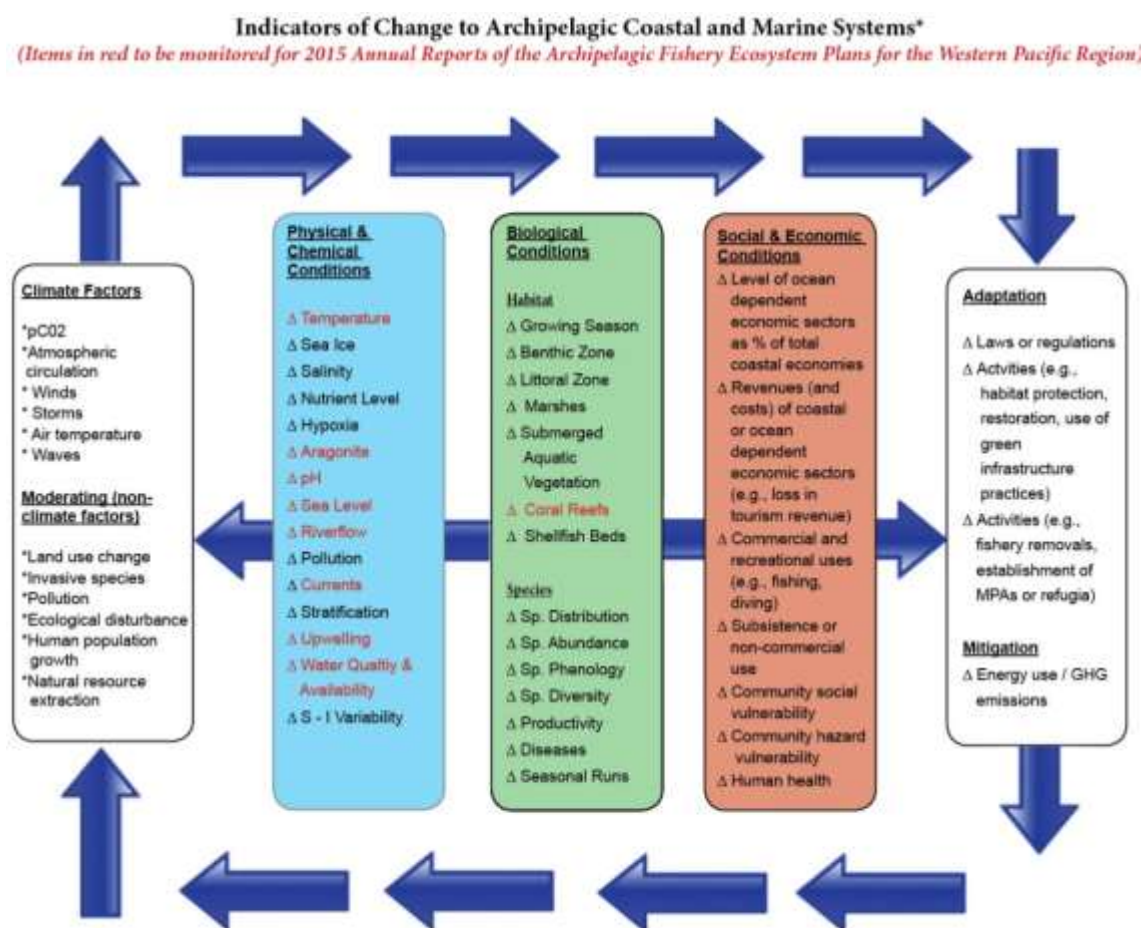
Indicators of Change to Archipelagic Coastal and Marine Systems*
(Items in red to be monitored for 2015 Annual Reports of the Archipelagic Fishery Ecosystem Plans for the Western Pacific Region)

Climate Factors

*pC02
*Atmospheric circulation
* Winds
* Storms
* Air temperature
* Waves

Moderating (non-climate factors)

*Land use change
*Invasive species
*Pollution
*Ecological disturbance
*Human population growth
*Natural resource extraction

Physical & Chemical Conditions

Δ Temperature
Δ Sea Ice
Δ Salinity
Δ Nutrient Level
Δ Hypoxia
Δ Aragonite
Δ pH
Δ Sea Level
Δ Riverflow
Δ Pollution
Δ Currents
Δ Stratification
Δ Upwelling
Δ Water Quality & Availability
Δ S - I Variability

Biological Conditions

Habitat
Δ Growing Season
Δ Benthic Zone
Δ Littoral Zone
Δ Marshes
Δ Submerged Aquatic Vegetation
Δ Coral Reefs
Δ Shellfish Beds

Species
Δ Sp. Distribution
Δ Sp. Abundance
Δ Sp. Phenology
Δ Sp. Diversity
Δ Productivity
Δ Diseases
Δ Seasonal Runs

Social & Economic Conditions
Δ Level of ocean dependent economic sectors as % of total coastal economies
Δ Revenues (and costs) of coastal or ocean dependent economic sectors (e.g., loss in tourism revenue)
Δ Commercial and recreational uses (e.g., fishing, diving)
Δ Subsistence or non-commercial use
Δ Community social vulnerability
Δ Community hazard vulnerability
Δ Human health

Adaptation

Δ Laws or regulations
Δ Actvities (e.g., habitat protection, restoration, use of green infrastructure practices)
Δ Activities (e.g., fishery removals, establishment of MPAs or refugia)

Mitigation
Δ Energy use / GHG emissions